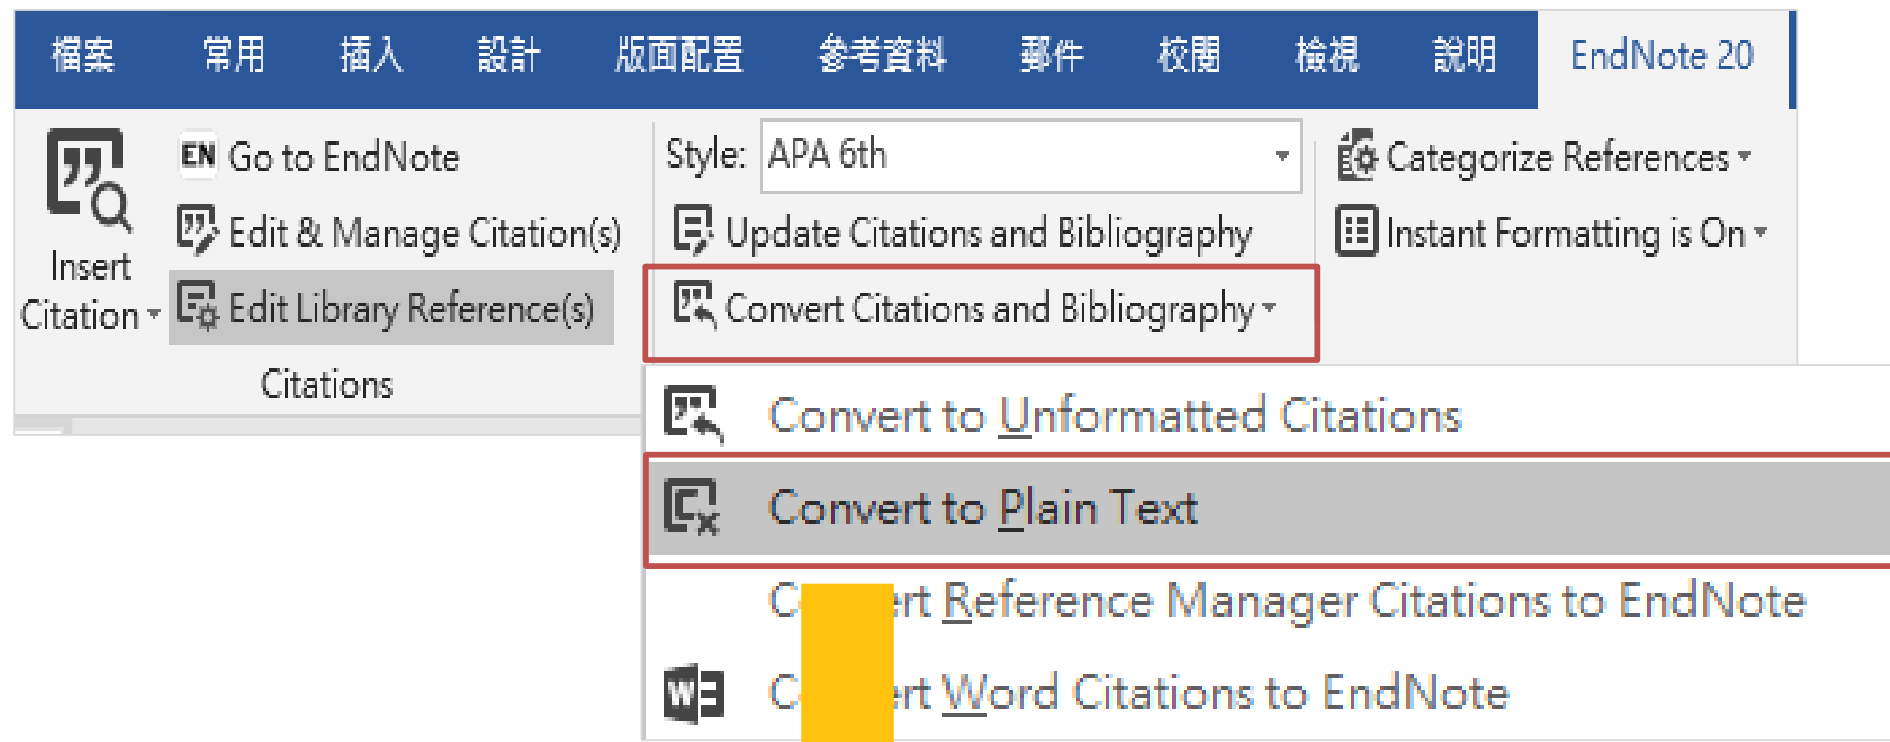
檔案 常用 插入 設計 版面配置 參考資料 郵件 校閱 檢視 說明 EndNote 20

Insert Citation

Go to EndNote

Edit & Manage Citation(s)

Edit Library Reference(s)

Citations

Style: APA 6th

Update Citations and Bibliography

Convert Citations and Bibliography

Categorize References

Instant Formatting is On

Convert to Unformatted Citations

Convert to Plain Text

C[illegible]rt Reference Manager Citations to EndNote

C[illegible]rt Word Citations to EndNote